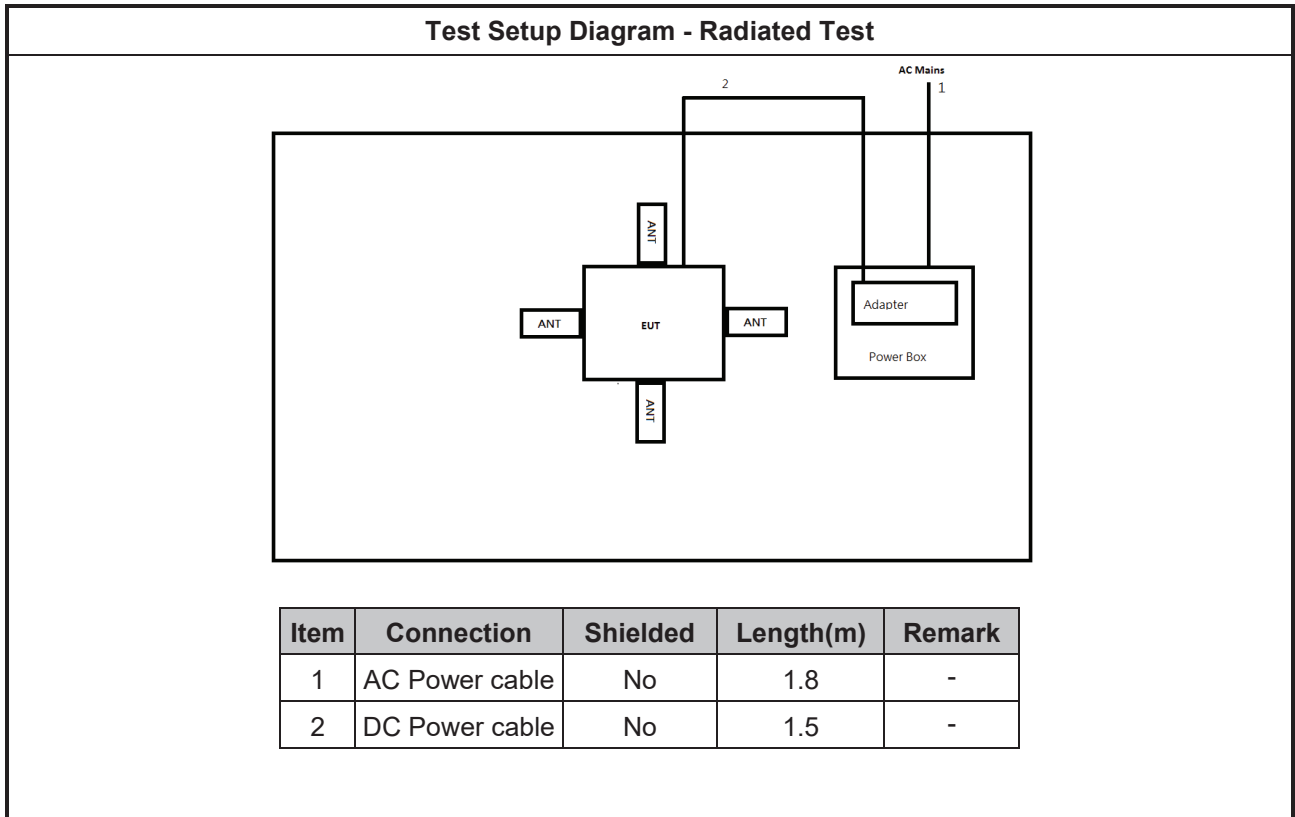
Test Setup Diagram - Radiated Test

AC Mains
1
2
ANT
ANT
EUT
ANT
ANT
Adapter
Power Box

| Item | Connection | Shielded | Length(m) | Remark |
|---|---|---|---|---|
| 1 | AC Power cable | No | 1.8 | - |
| 2 | DC Power cable | No | 1.5 | - |